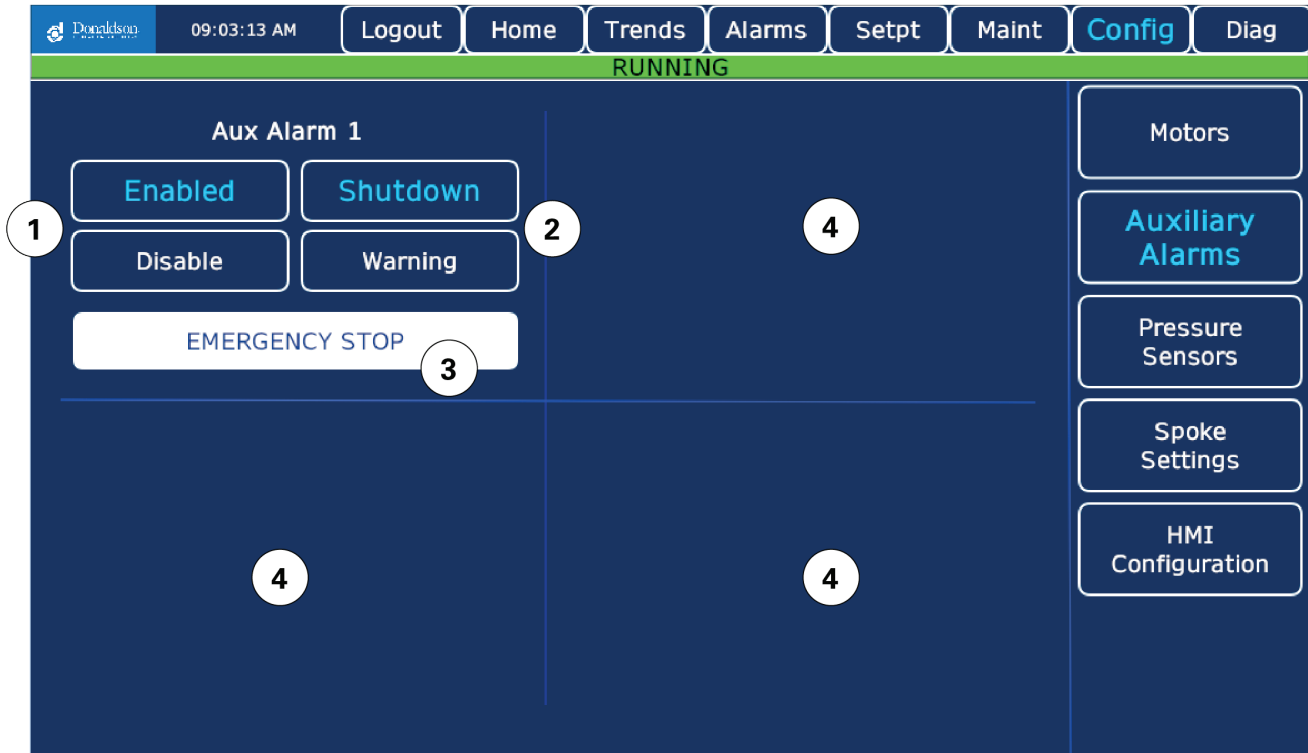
Donaldson 09:03:13 AM Logout Home Trends Alarms Setpt Maint Config Diag

RUNNING

Aux Alarm 1

Enabled Shutdown

1 Disable Warning 2

EMERGENCY STOP 3

4

4 4

Motors

Auxiliary Alarms

Pressure Sensors

Spoke Settings

HMI Configuration